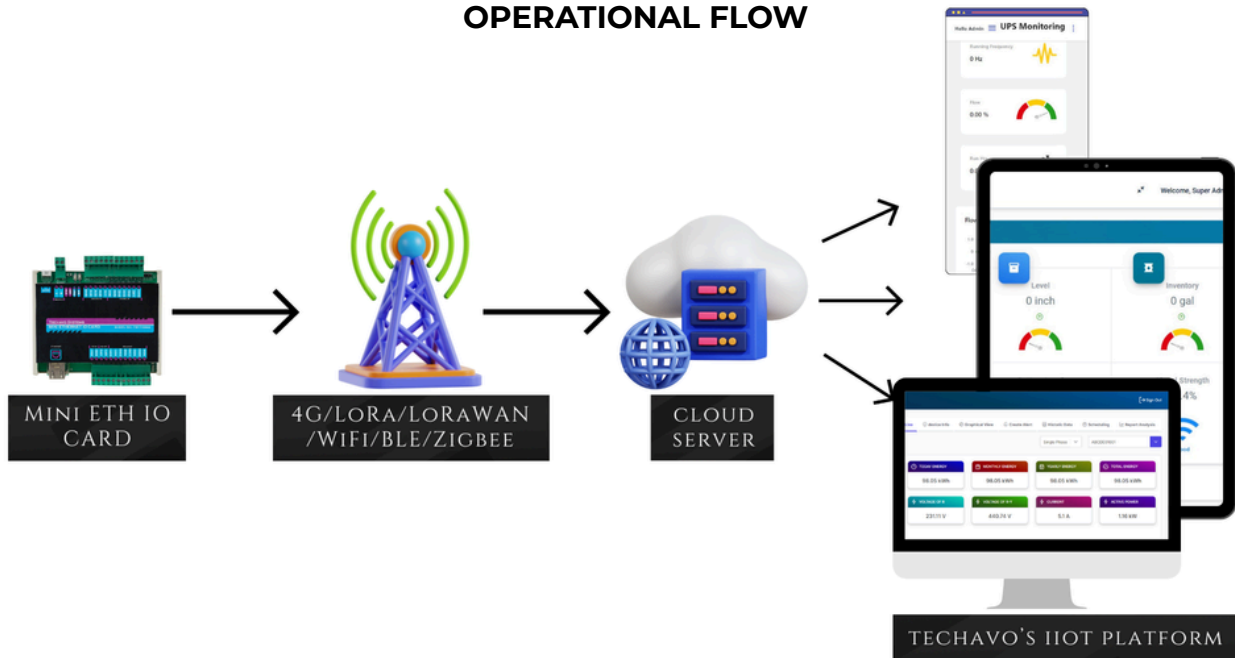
OPERATIONAL FLOW

MINI ETH IO CARD

4G/LoRa/LoRaWAN /WiFi/BLE/Zigbee

CLOUD SERVER

Hello Admin UPS Monitoring

Running Frequency
0 Hz

Flow
0.00 %

Welcome, Super Adm

Level
0 inch

Inventory
0 gal

Strength
.4%

Sign Out

TODAY ENERGY
98.05 kWh

MONTHLY ENERGY
98.05 kWh

YEARLY ENERGY
98.05 kWh

TOTAL ENERGY
98.05 kWh

VOLTAGE OF R
231.11 V

VOLTAGE OF R-Y
449.74 V

CURRENT
5.1 A

ACTIVE POWER
1.16 kW

TECHAVO'S IIOT PLATFORM